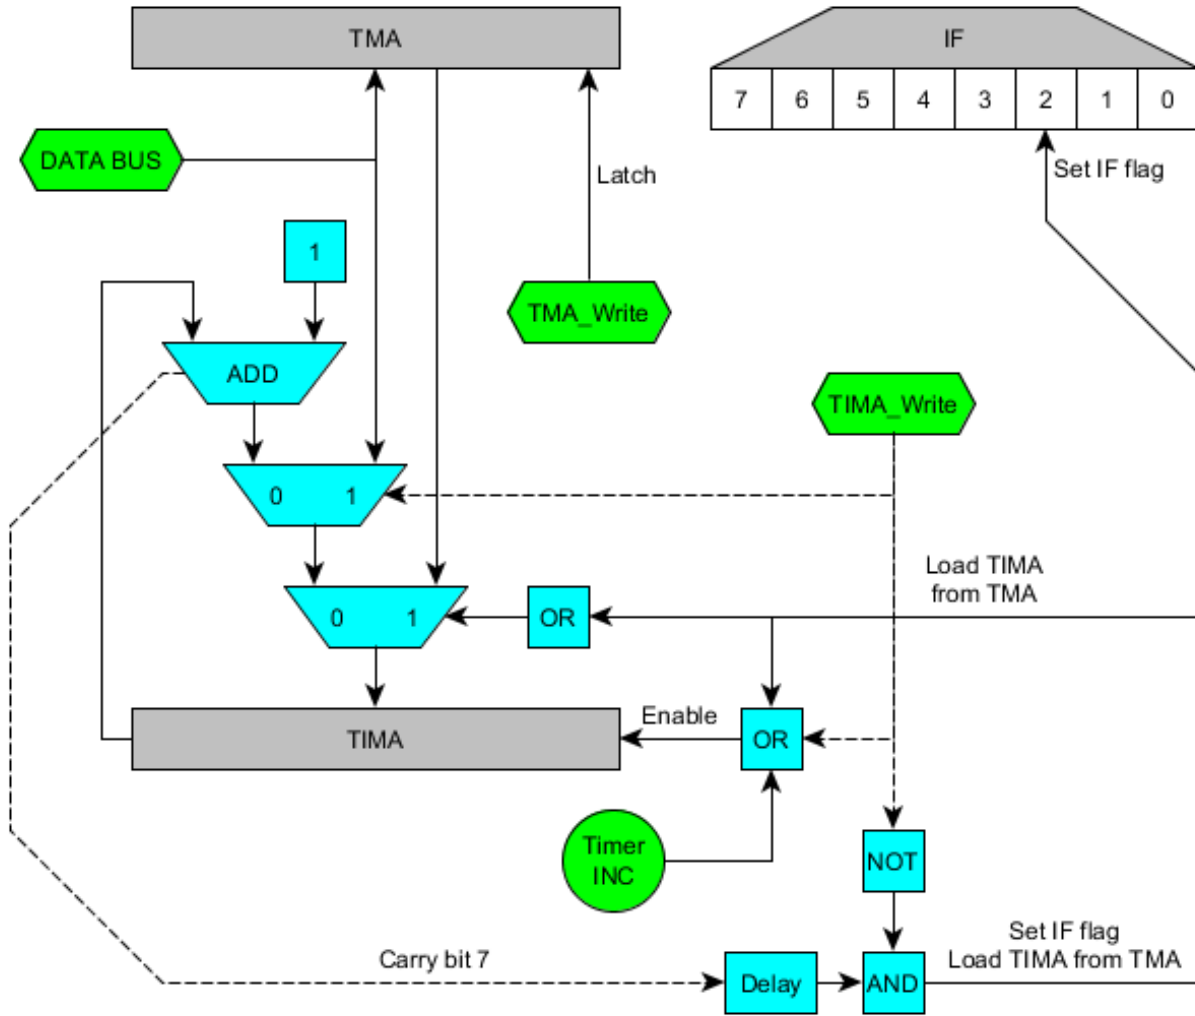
TMA

IF

| 7 | 6 | 5 | 4 | 3 | 2 | 1 | 0 |
|---|---|---|---|---|---|---|---|

DATA BUS

Latch

Set IF flag

1

TMA_Write

ADD

TIMA_Write

0 1

Load TIMA from TMA

0 1

OR

TIMA

Enable

OR

Timer INC

NOT

Carry bit 7

Set IF flag
Load TIMA from TMA

Delay

AND